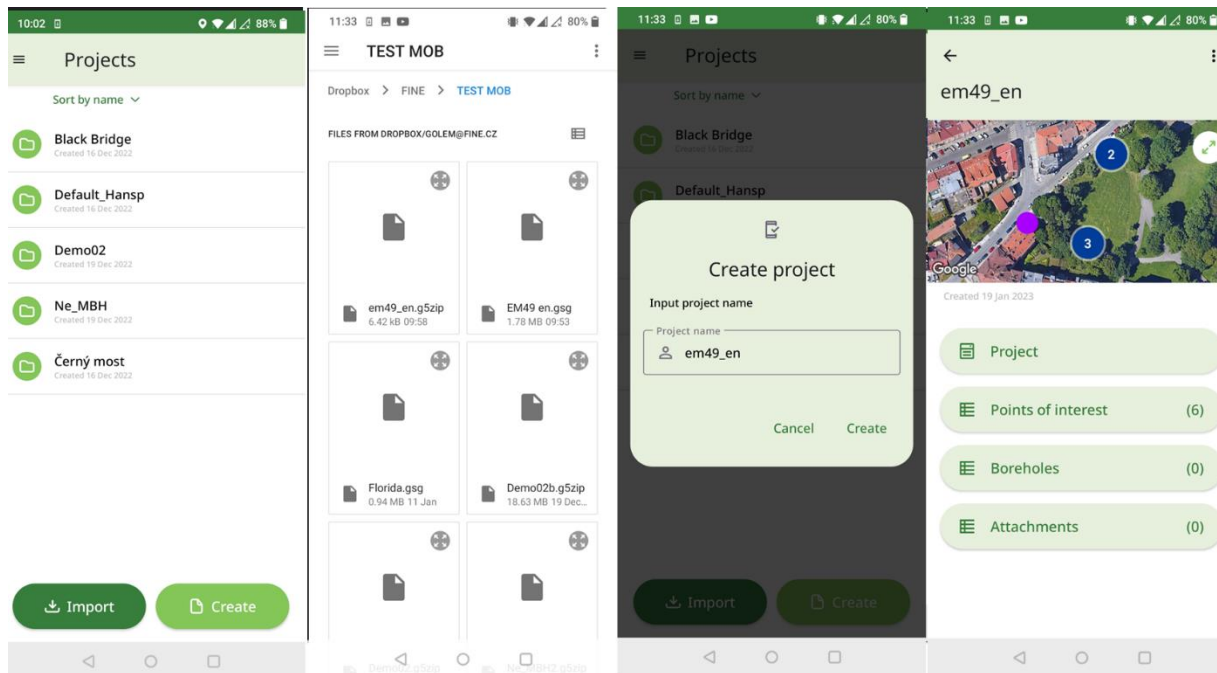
10:02 88%

Projects

Sort by name

Black Bridge
Created 16 Dec 2022

Default_Hansp
Created 16 Dec 2022

Demo02
Created 19 Dec 2022

Ne_MBH
Created 19 Dec 2022

Černý most
Created 16 Dec 2022

Import

Create

11:33 80%

TEST MOB

Dropbox > FINE > TEST MOB

FILES FROM DROPBOX/GOLEM@FINE.CZ

em49_en.g5zip
6.42 kB 09:58

EM49 en.gsg
1.78 MB 09:53

Florida.gsg
0.94 MB 11 Jan

Demo02b.g5zip
18.63 MB 19 Dec...

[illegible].g5zip

Ne_MBHZ.g5zip

11:33 80%

Projects

Sort by name

Black Bridge
Created 16 Dec 2022

Default_Hansp

Create project

Input project name

Project name

em49_en

Cancel

Create

Import

Create

11:33 80%

em49_en

2

3

Google

Created 19 Jan 2023

Project

Points of interest (6)

Boreholes (0)

Attachments (0)